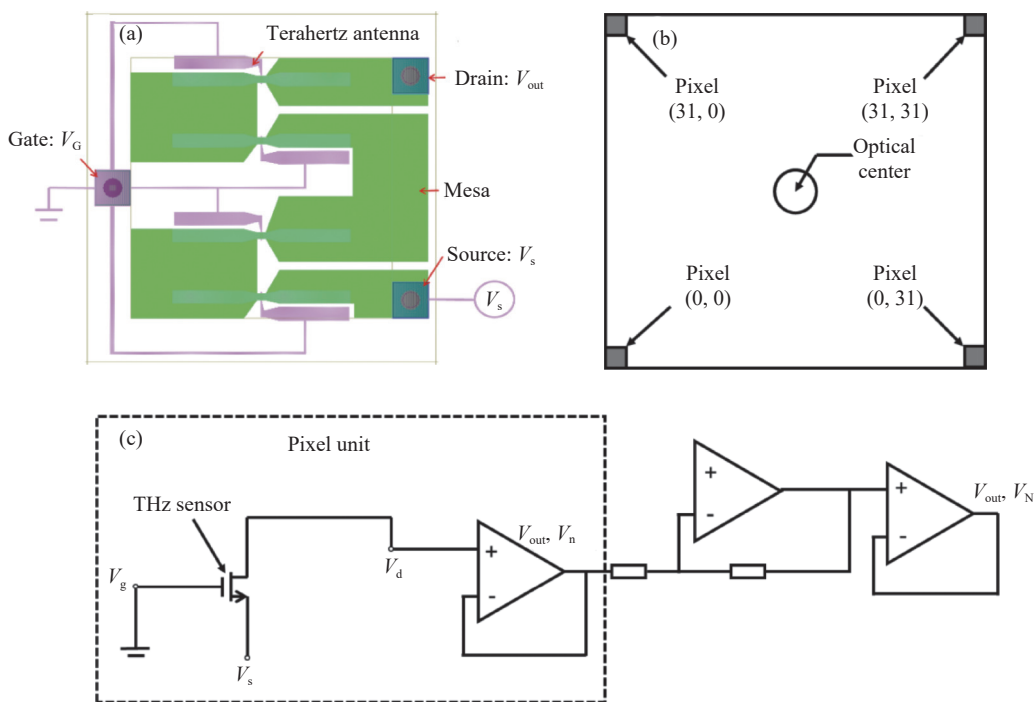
(a)
Terahertz antenna
Drain: $V_{\text{out}}$
Gate: $V_{\text{G}}$
Mesa
Source: $V_{\text{s}}$
$V_{\text{s}}$

(b)
Pixel (31, 0)
Pixel (31, 31)
Optical center
Pixel (0, 0)
Pixel (0, 31)

(c)
Pixel unit
THz sensor
$V_{\text{g}}$
$V_{\text{s}}$
$V_{\text{d}}$
$V_{\text{out}}$, $V_{\text{n}}$
+
-
+
-
+
-
$V_{\text{out}}$, $V_{\text{N}}$